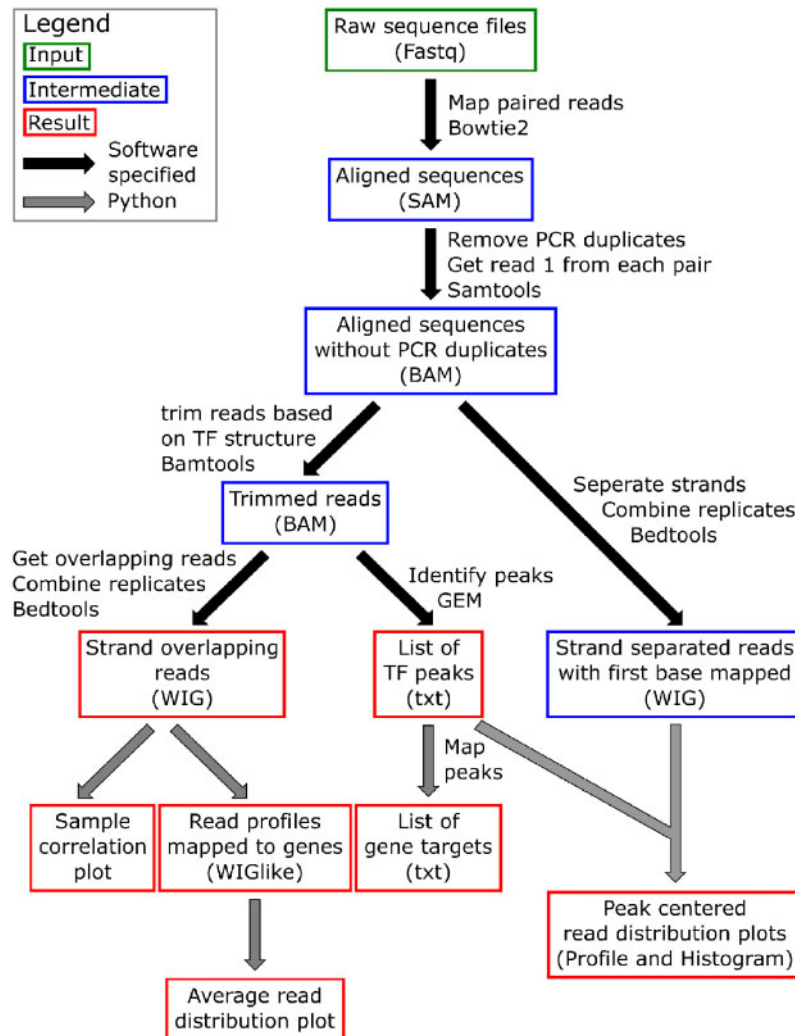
Legend
Input
Intermediate
Result
Software specified
Python

Raw sequence files
(Fastq)

Map paired reads
Bowtie2

Aligned sequences
(SAM)

Remove PCR duplicates
Get read 1 from each pair
Samtools

Aligned sequences
without PCR duplicates
(BAM)

trim reads based
on TF structure
Bamtools

Trimmed reads
(BAM)

Seperate strands
Combine replicates
Bedtools

Get overlapping reads
Combine replicates
Bedtools

Identify peaks
GEM

Strand overlapping
reads
(WIG)

List of
TF peaks
(txt)

Strand separated reads
with first base mapped
(WIG)

Map
peaks

Sample
correlation
plot

Read profiles
mapped to genes
(WIGlike)

List of
gene targets
(txt)

Peak centered
read distribution plots
(Profile and Histogram)

Average read
distribution plot